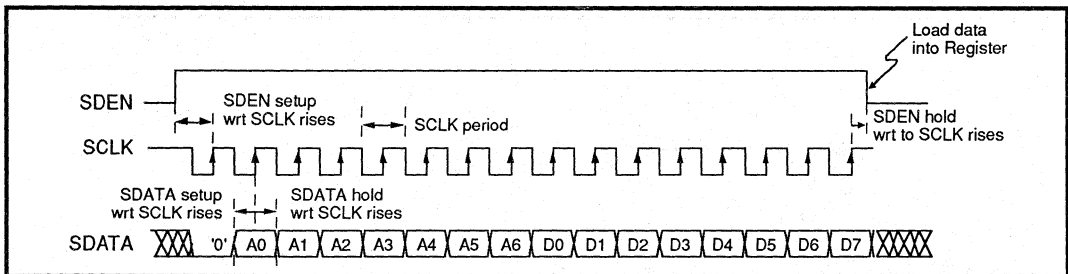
Load data into Register

SDEN

SDEN setup wrt SCLK rises

SCLK period

SDEN hold wrt to SCLK rises

SCLK

SDATA setup wrt SCLK rises

SDATA hold wrt SCLK rises

SDATA '0' A0 A1 A2 A3 A4 A5 A6 D0 D1 D2 D3 D4 D5 D6 D7